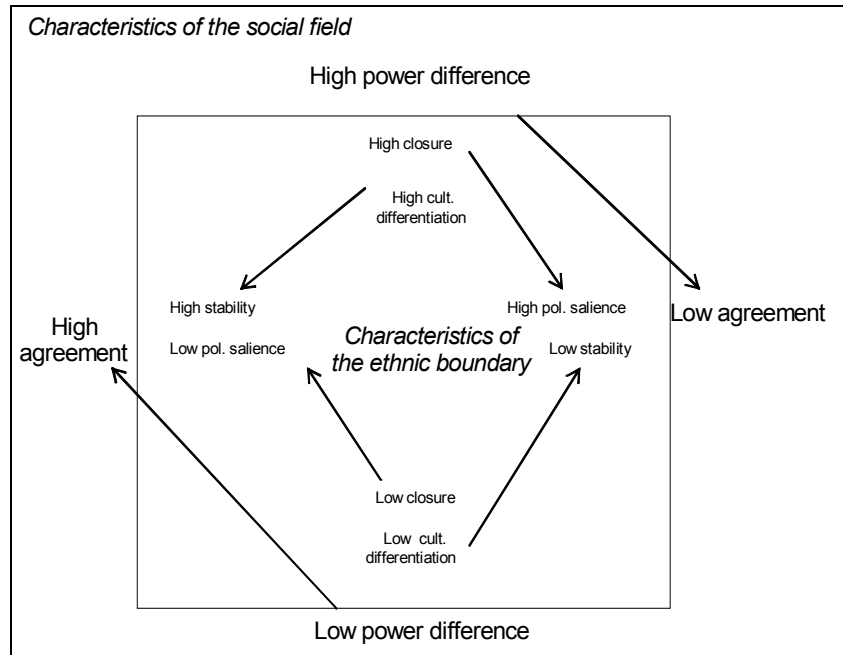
Characteristics of the social field

High power difference

High closure

High cult. differentiation

High stability

Low pol. salience

High pol. salience

Low stability

Low agreement

High agreement

Characteristics of the ethnic boundary

Low closure

Low cult. differentiation

Low power difference